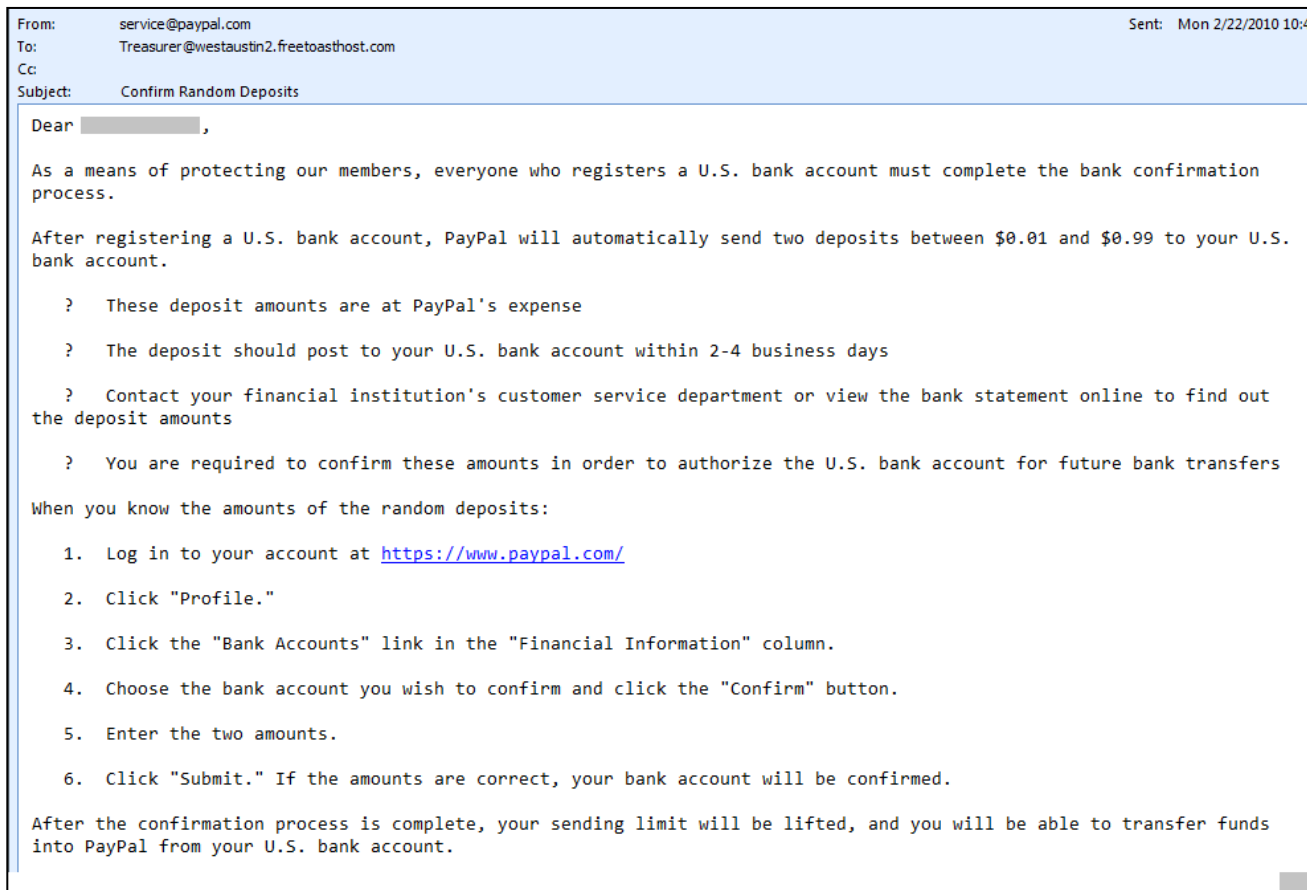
From: service@paypal.com
Sent: Mon 2/22/2010 10:4
To: Treasurer@westaustin2.freetoasthost.com
Cc:
Subject: Confirm Random Deposits

Dear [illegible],

As a means of protecting our members, everyone who registers a U.S. bank account must complete the bank confirmation process.

After registering a U.S. bank account, PayPal will automatically send two deposits between \$0.01 and \$0.99 to your U.S. bank account.

? These deposit amounts are at PayPal's expense

? The deposit should post to your U.S. bank account within 2-4 business days

? Contact your financial institution's customer service department or view the bank statement online to find out the deposit amounts

? You are required to confirm these amounts in order to authorize the U.S. bank account for future bank transfers

When you know the amounts of the random deposits:

1. Log in to your account at https://www.paypal.com/

2. Click "Profile."

3. Click the "Bank Accounts" link in the "Financial Information" column.

4. Choose the bank account you wish to confirm and click the "Confirm" button.

5. Enter the two amounts.

6. Click "Submit." If the amounts are correct, your bank account will be confirmed.

After the confirmation process is complete, your sending limit will be lifted, and you will be able to transfer funds into PayPal from your U.S. bank account.